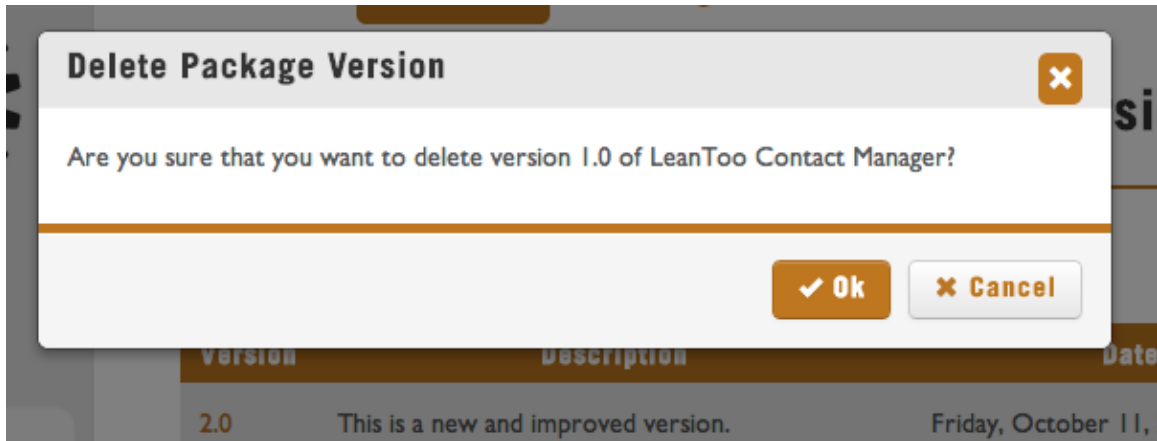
Delete Package Version

Are you sure that you want to delete version 1.0 of LeanToo Contact Manager?

✔ Ok ✖ Cancel

si

Version | Description | Date
2.0 | This is a new and improved version. | Friday, October 11,